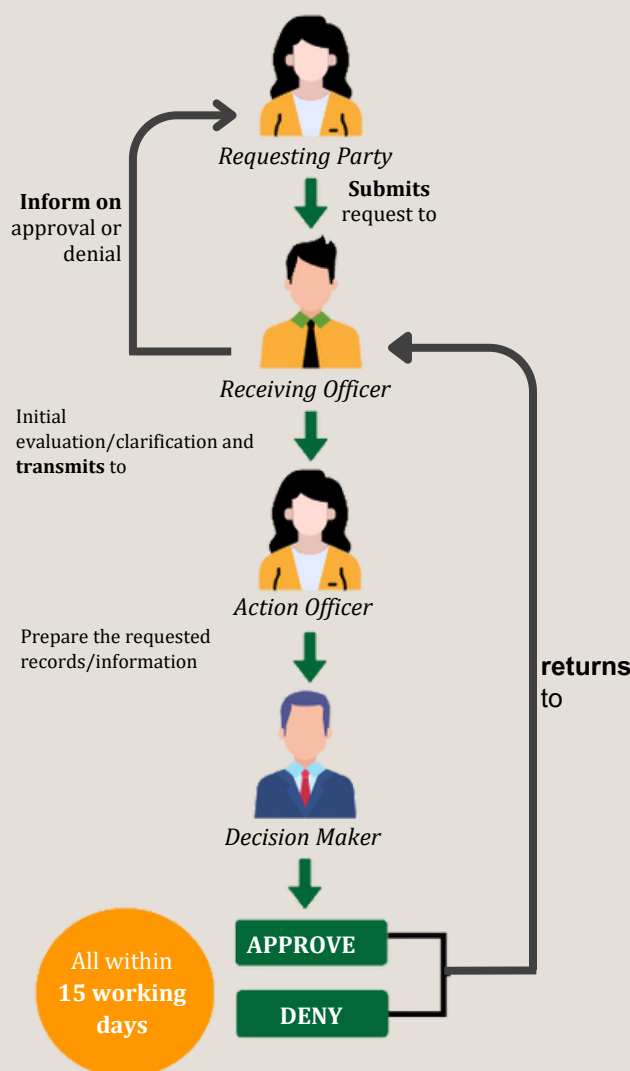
Requesting Party

Submits request to

Inform on approval or denial

Receiving Officer

Initial evaluation/clarification and transmits to

Action Officer

Prepare the requested records/information

returns to

Decision Maker

APPROVE

DENY

All within 15 working days